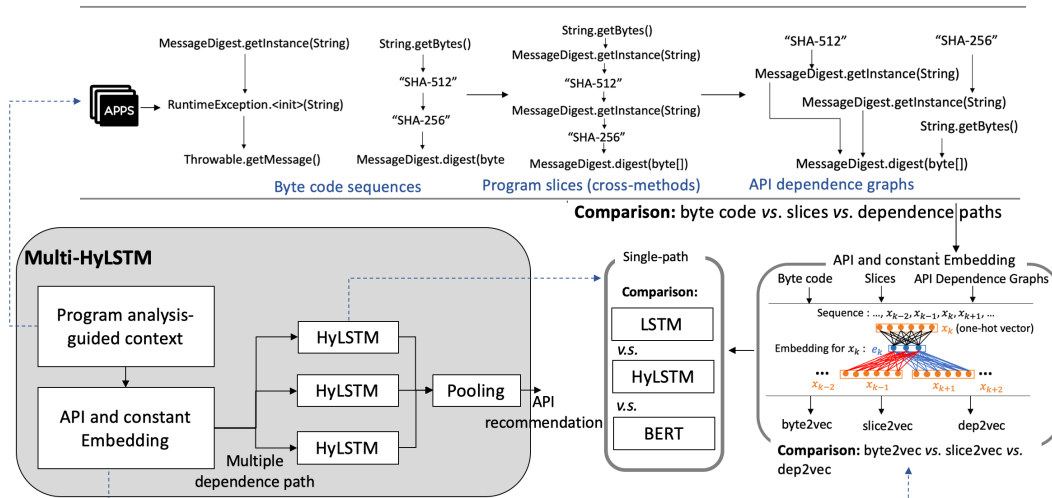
APPS

MessageDigest.getInstance(String)

RuntimeException.<init>(String)

Throwable.getMessage()

String.getBytes()

"SHA-512"

"SHA-256"

MessageDigest.digest(byte

Byte code sequences

String.getBytes()

MessageDigest.getInstance(String)

"SHA-512"

MessageDigest.getInstance(String)

"SHA-256"

MessageDigest.digest(byte[])

Program slices (cross-methods)

"SHA-512"

"SHA-256"

MessageDigest.getInstance(String)

MessageDigest.getInstance(String)

String.getBytes()

MessageDigest.digest(byte[])

API dependence graphs

**Comparison:** byte code *vs.* slices *vs.* dependence paths

**Multi-HyLSTM**

Program analysis-guided context

API and constant Embedding

HyLSTM

HyLSTM

HyLSTM

Pooling

API recommendation

Multiple dependence path

Single-path

**Comparison:**

LSTM

*v.s.*

HyLSTM

*v.s.*

BERT

API and constant Embedding

Byte code

Slices

API Dependence Graphs

Sequence : ..., $x_{k-2}$, $x_{k-1}$, $x_k$, $x_{k+1}$, ...

$x_k$ (one-hot vector)

Embedding for $x_k$ : $e_k$

...

$x_{k-2}$

$x_{k-1}$

$x_{k+1}$

$x_{k+2}$

...

byte2vec

slice2vec

dep2vec

**Comparison:** byte2vec *vs.* slice2vec *vs.* dep2vec